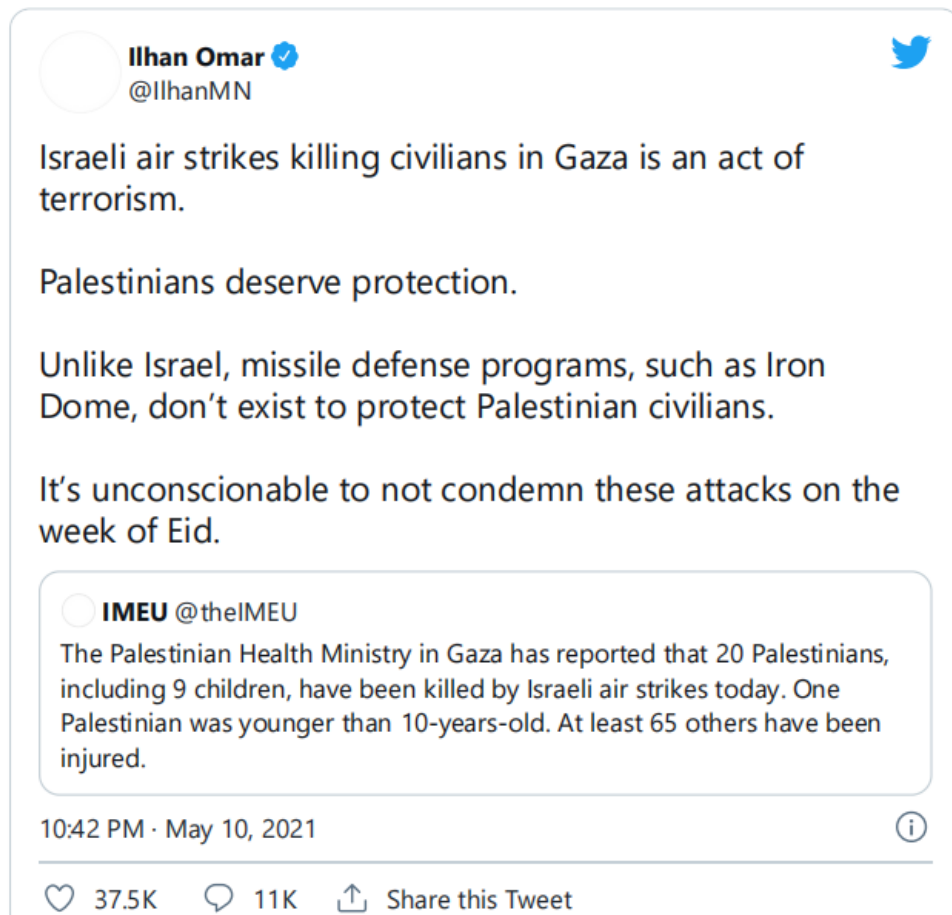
Ilhan Omar
@IlhanMN

Israeli air strikes killing civilians in Gaza is an act of terrorism.

Palestinians deserve protection.

Unlike Israel, missile defense programs, such as Iron Dome, don't exist to protect Palestinian civilians.

It's unconscionable to not condemn these attacks on the week of Eid.

IMEU @theIMEU
The Palestinian Health Ministry in Gaza has reported that 20 Palestinians, including 9 children, have been killed by Israeli air strikes today. One Palestinian was younger than 10-years-old. At least 65 others have been injured.

10:42 PM · May 10, 2021

37.5K 11K Share this Tweet